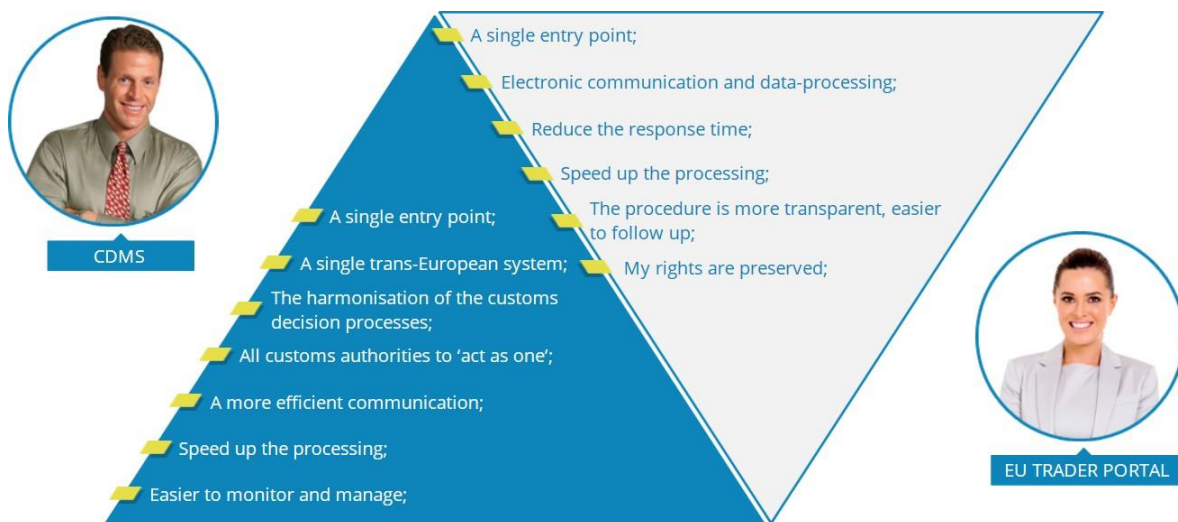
A single entry point;

Electronic communication and data-processing;

Reduce the response time;

Speed up the processing;

The procedure is more transparent, easier to follow up;

My rights are preserved;

CDMS

A single entry point;

A single trans-European system;

The harmonisation of the customs decision processes;

All customs authorities to 'act as one';

A more efficient communication;

Speed up the processing;

Easier to monitor and manage;

EU TRADER PORTAL